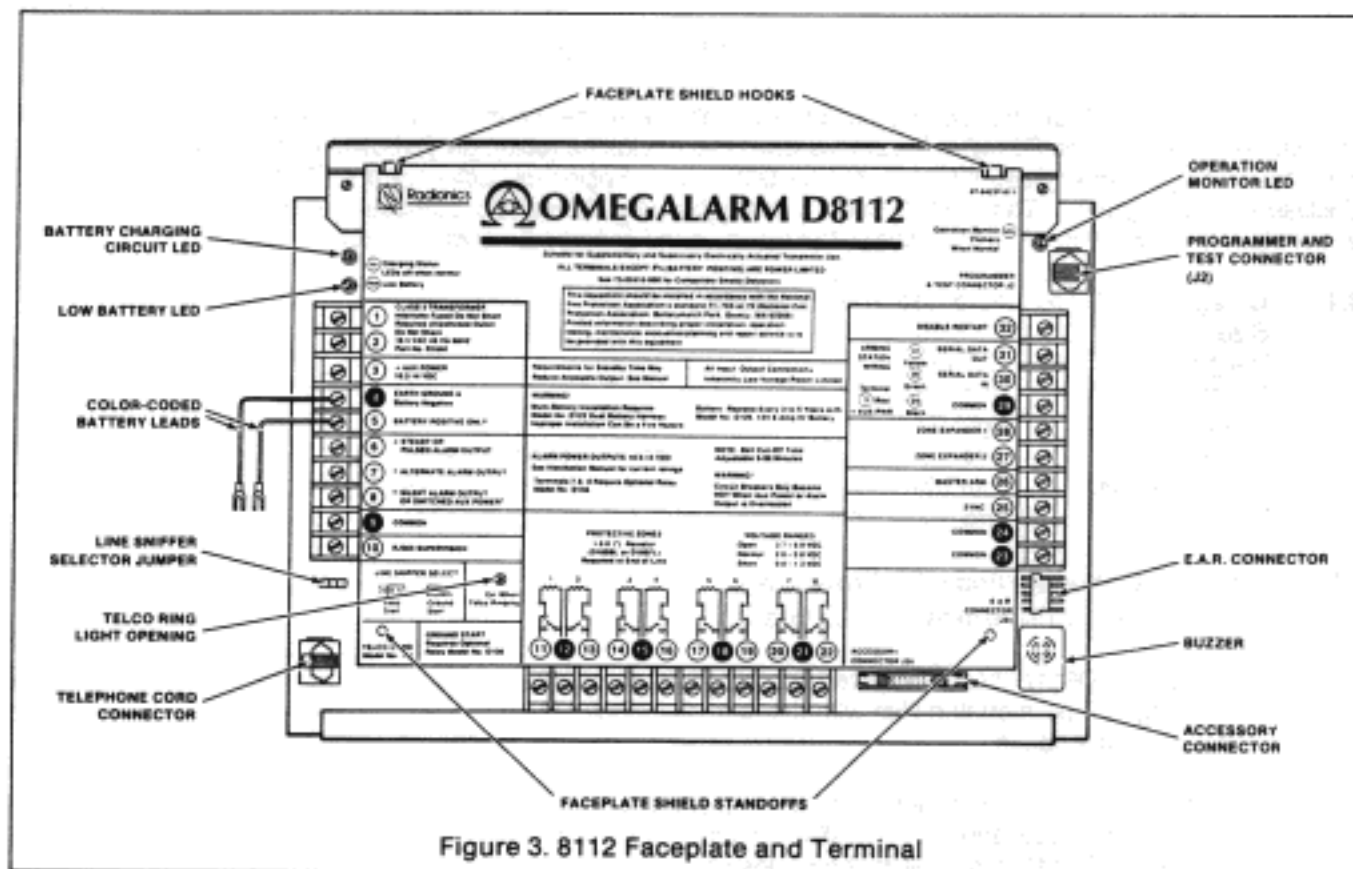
FACEPLATE SHIELD HOOKS

OPERATION MONITOR LED

Radionics

OMEGALARM D8112

BATTERY CHARGING CIRCUIT LED

PROGRAMMER AND TEST CONNECTOR (J2)

LOW BATTERY LED

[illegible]

1
2
3
4
5
6
7
8
9
10

EARTH GROUND

BATTERY POSITIVE ONLY

COMMON

COLOR-CODED BATTERY LEADS

DISABLE RESTART 32
SERIAL DATA OUT 31
SERIAL DATA IN 30
COMMON 29
ZONE EXPANDER 1 28
ZONE EXPANDER 2 27
MASTER ARM 26
SYNC 25
COMMON 24
COMMON 23

LINE SNIFFER SELECTOR JUMPER

E.A.R. CONNECTOR

TELCO RING LIGHT OPENING

BUZZER

PROTECTIVE ZONES

VOLTAGE RANGES

11 12 13 14 15 16 17 18 19 20 21 22

TELEPHONE CORD CONNECTOR

ACCESSORY CONNECTOR

FACEPLATE SHIELD STANDOFFS

Figure 3. 8112 Faceplate and Terminal